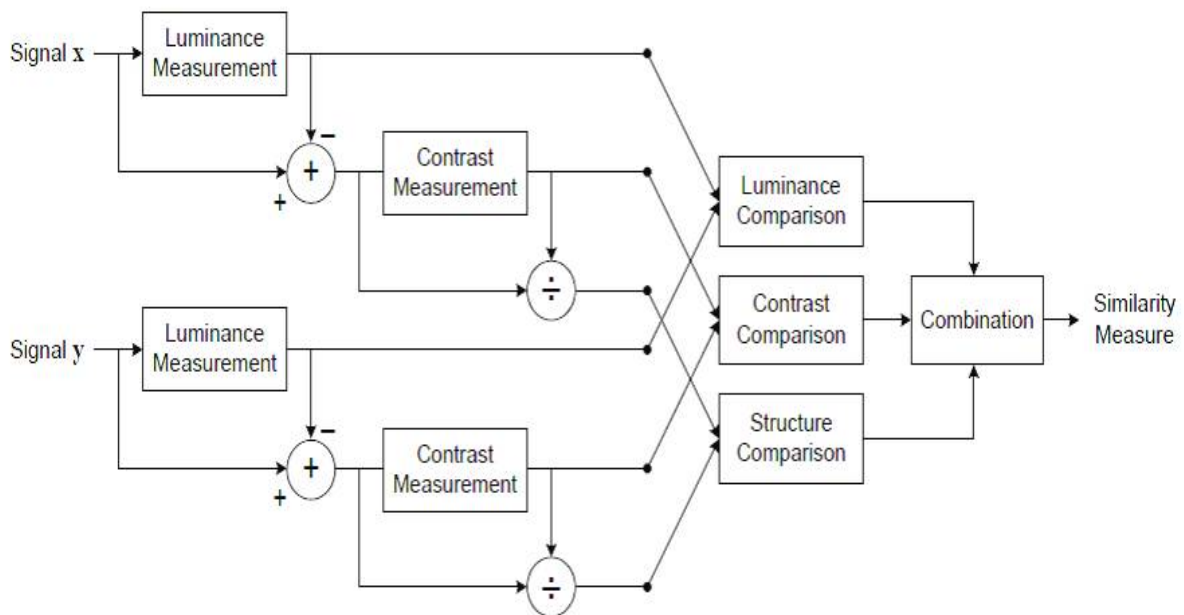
Signal $\mathbf{x}$

Luminance Measurement

$-$

$+$

$+$

Contrast Measurement

$\div$

Signal $\mathbf{y}$

Luminance Measurement

$-$

$+$

$+$

Contrast Measurement

$\div$

Luminance Comparison

Contrast Comparison

Structure Comparison

Combination

Similarity Measure